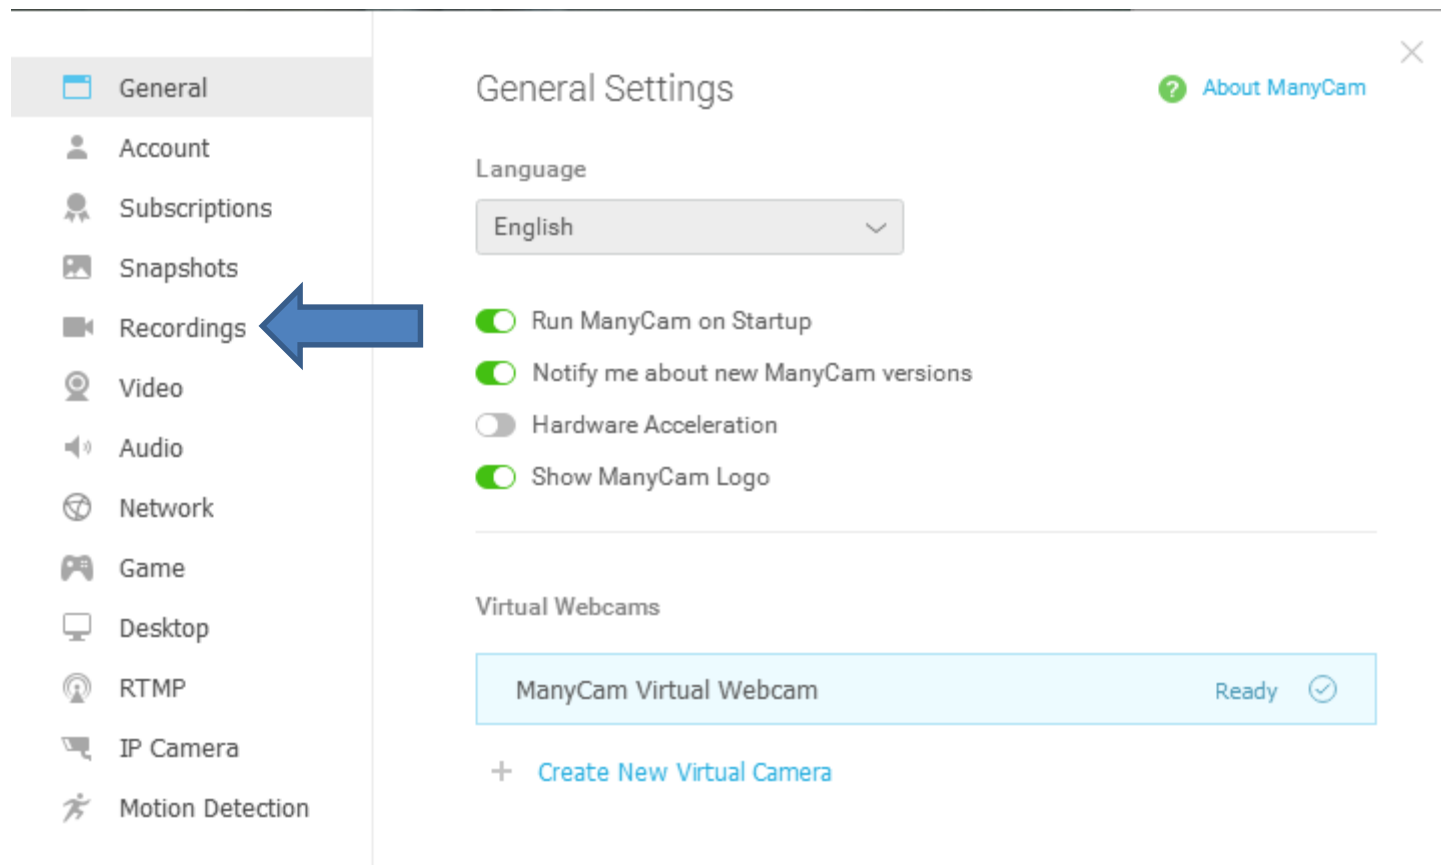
General
Account
Subscriptions
Snapshots
Recordings
Video
Audio
Network
Game
Desktop
RTMP
IP Camera
Motion Detection

General Settings

About ManyCam

Language

English

Run ManyCam on Startup

Notify me about new ManyCam versions

Hardware Acceleration

Show ManyCam Logo

Virtual Webcams

ManyCam Virtual Webcam Ready

+ Create New Virtual Camera